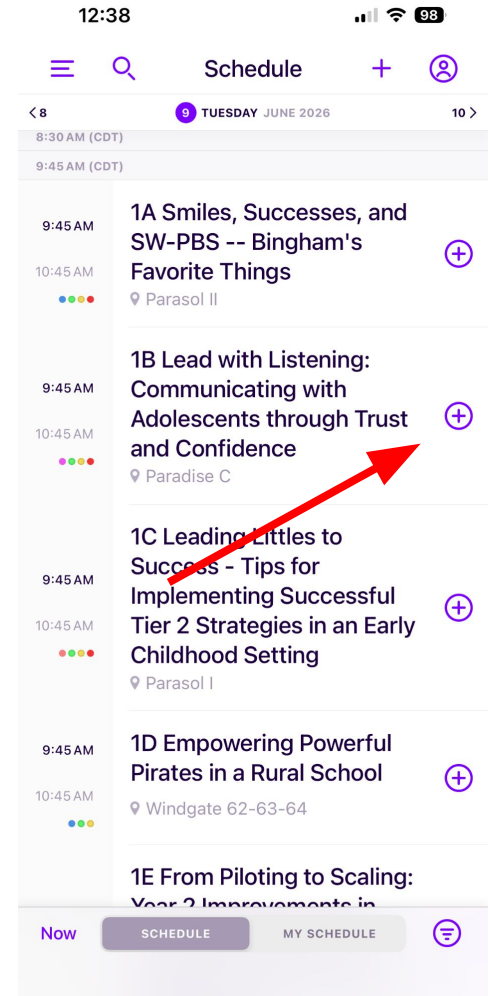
12:38
98

Schedule

<8 9 TUESDAY JUNE 2026 10>

8:30 AM (CDT)

9:45 AM (CDT)

9:45 AM
10:45 AM
1A Smiles, Successes, and SW-PBS -- Bingham's Favorite Things
Parasol II

9:45 AM
10:45 AM
1B Lead with Listening: Communicating with Adolescents through Trust and Confidence
Paradise C

9:45 AM
10:45 AM
1C Leading Littles to Success - Tips for Implementing Successful Tier 2 Strategies in an Early Childhood Setting
Parasol I

9:45 AM
10:45 AM
1D Empowering Powerful Pirates in a Rural School
Windgate 62-63-64

1E From Piloting to Scaling: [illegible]

Now SCHEDULE MY SCHEDULE